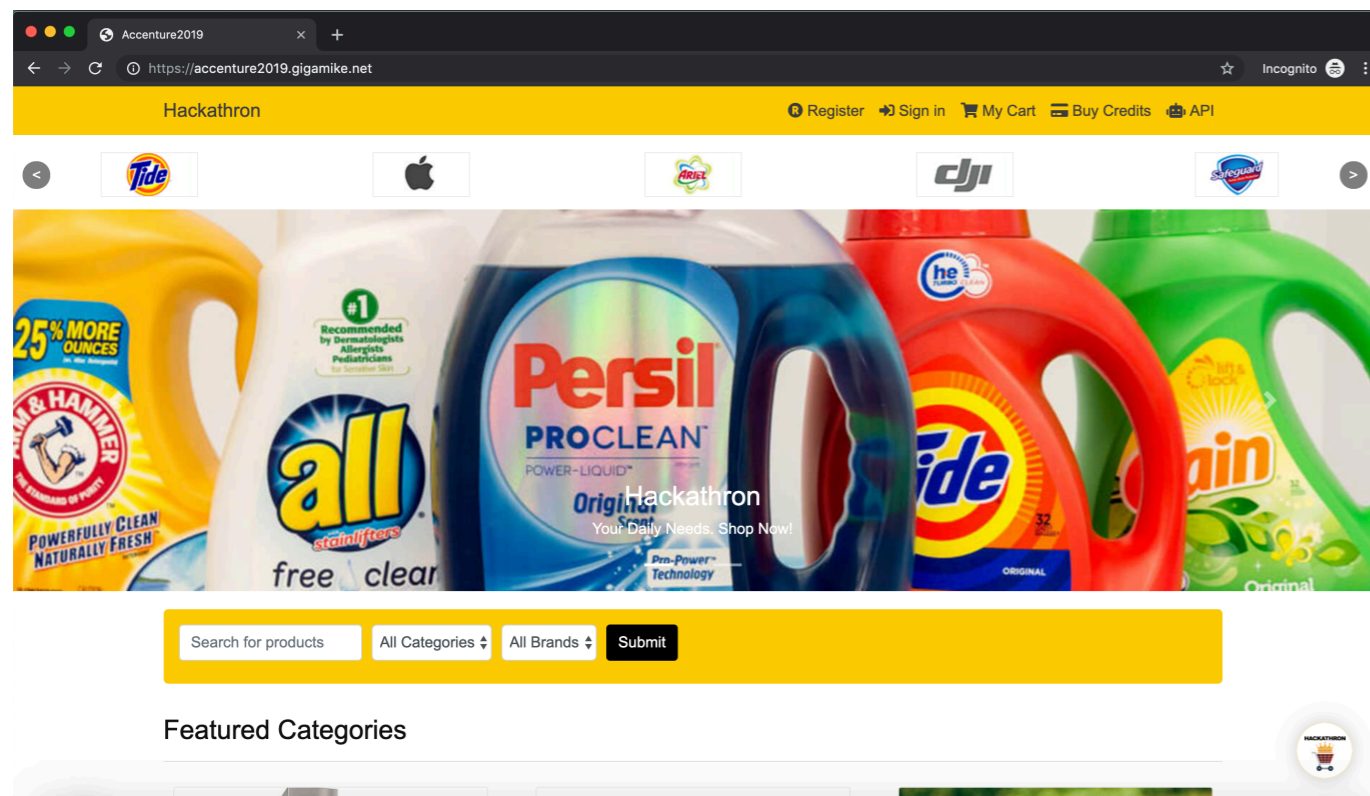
Accenture2019 ×

https://accenture2019.gigamike.net

Incognito

Hackathron

Register Sign in My Cart Buy Credits API

<

Tide

ARIEL

dji

Safeguard

>

25% MORE OUNCES

ARM & HAMMER

POWERFULLY CLEAN NATURALLY FRESH

#1 Recommended by Dermatologists Allergists Pediatricians for Sensitive Skin

all stainlifters

free clear

Persil PROCLEAN POWER-LIQUID Original

Pro-Power Technology

he

Tide

32

ORIGINAL

Gain

Original

Hackathron

Your Daily Needs, Shop Now!

Search for products

All Categories

All Brands

Submit

Featured Categories

HACKATHRON